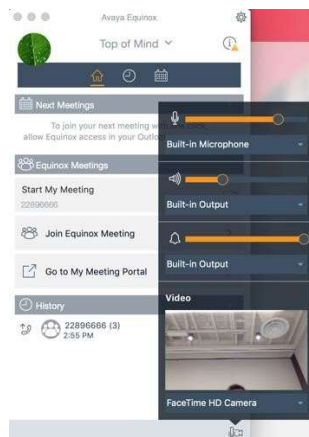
Avaya Equinox

Top of Mind

Next Meetings

To join your next meeting w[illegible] allow Equinox access in your Outlo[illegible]

Equinox Meetings

Start My Meeting

22896666

Join Equinox Meeting

Go to My Meeting Portal

History

22896666 (3)
2:55 PM

Built-in Microphone

Built-in Output

Built-in Output

Video

FaceTime HD Camera